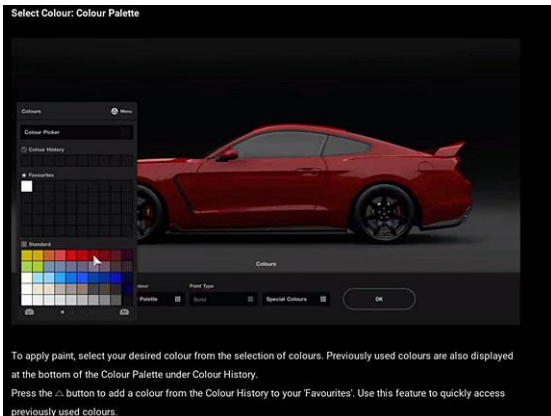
Select Colour: Colour Palette

Colours

Menu

Colour Picker

Colour History

Favourites

Standard

Colours

olour

Palette

Paint Type

Solid

Special Colours

OK

To apply paint, select your desired colour from the selection of colours. Previously used colours are also displayed at the bottom of the Colour Palette under Colour History.

Press the △ button to add a colour from the Colour History to your 'Favourites'. Use this feature to quickly access previously used colours.